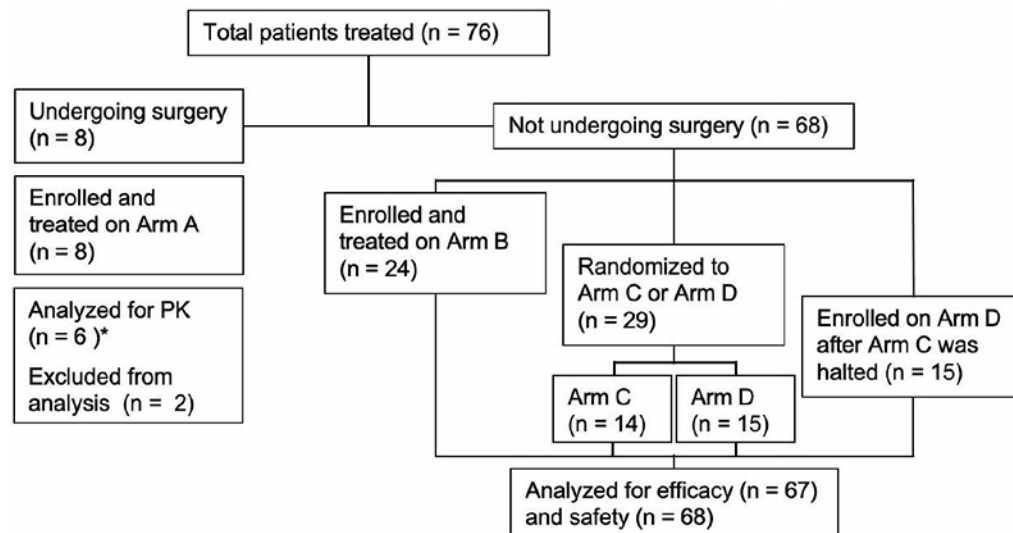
Total patients treated (n = 76)

Undergoing surgery (n = 8)

Not undergoing surgery (n = 68)

Enrolled and treated on Arm A (n = 8)

Analyzed for PK (n = 6 )*

Excluded from analysis (n = 2)

Enrolled and treated on Arm B (n = 24)

Randomized to Arm C or Arm D (n = 29)

Enrolled on Arm D after Arm C was halted (n = 15)

Arm C (n = 14)

Arm D (n = 15)

Analyzed for efficacy (n = 67) and safety (n = 68)